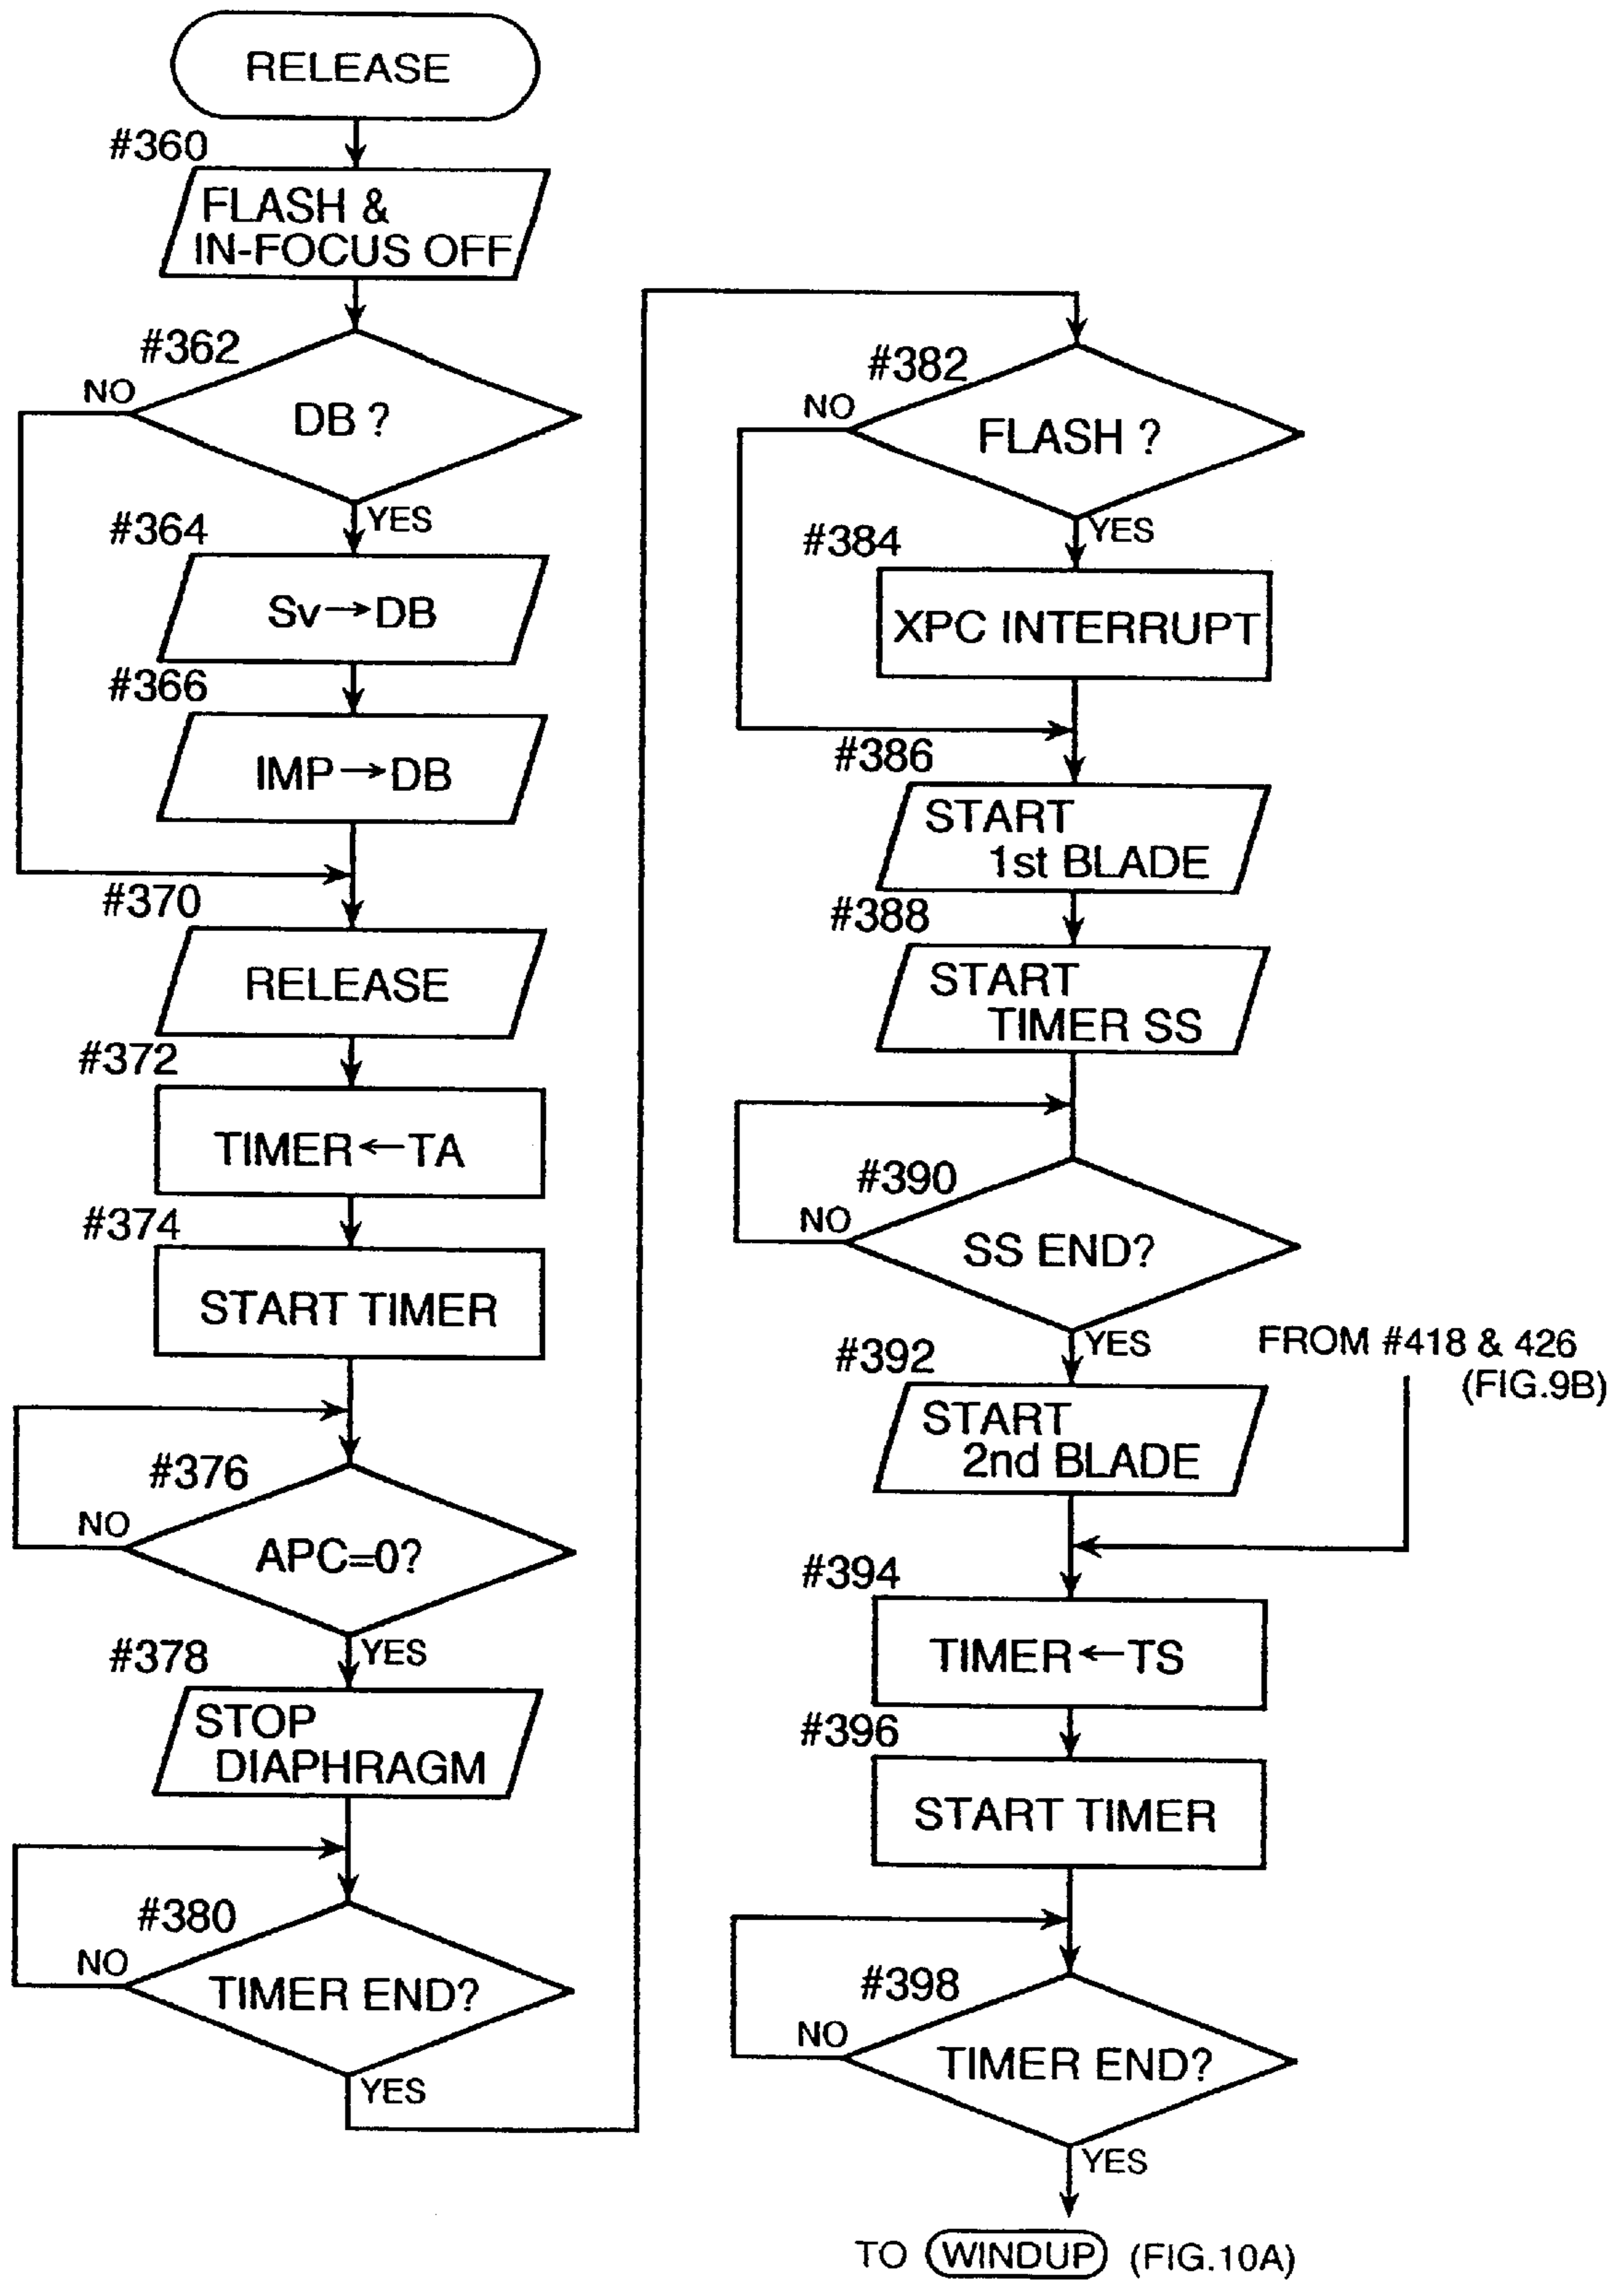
RELEASE

#360
FLASH & IN-FOCUS OFF

#362
DB ?
NO
YES

#364
Sv→DB

#366
IMP→DB

#370
RELEASE

#372
TIMER←TA

#374
START TIMER

#376
APC=0?
NO
YES

#378
STOP DIAPHRAGM

#380
TIMER END?
NO
YES

#382
FLASH ?
NO
YES

#384
XPC INTERRUPT

#386
START 1st BLADE

#388
START TIMER SS

#390
SS END?
NO
YES

#392
START 2nd BLADE

FROM #418 & 426 (FIG.9B)

#394
TIMER←TS

#396
START TIMER

#398
TIMER END?
NO
YES

TO WINDUP (FIG.10A)